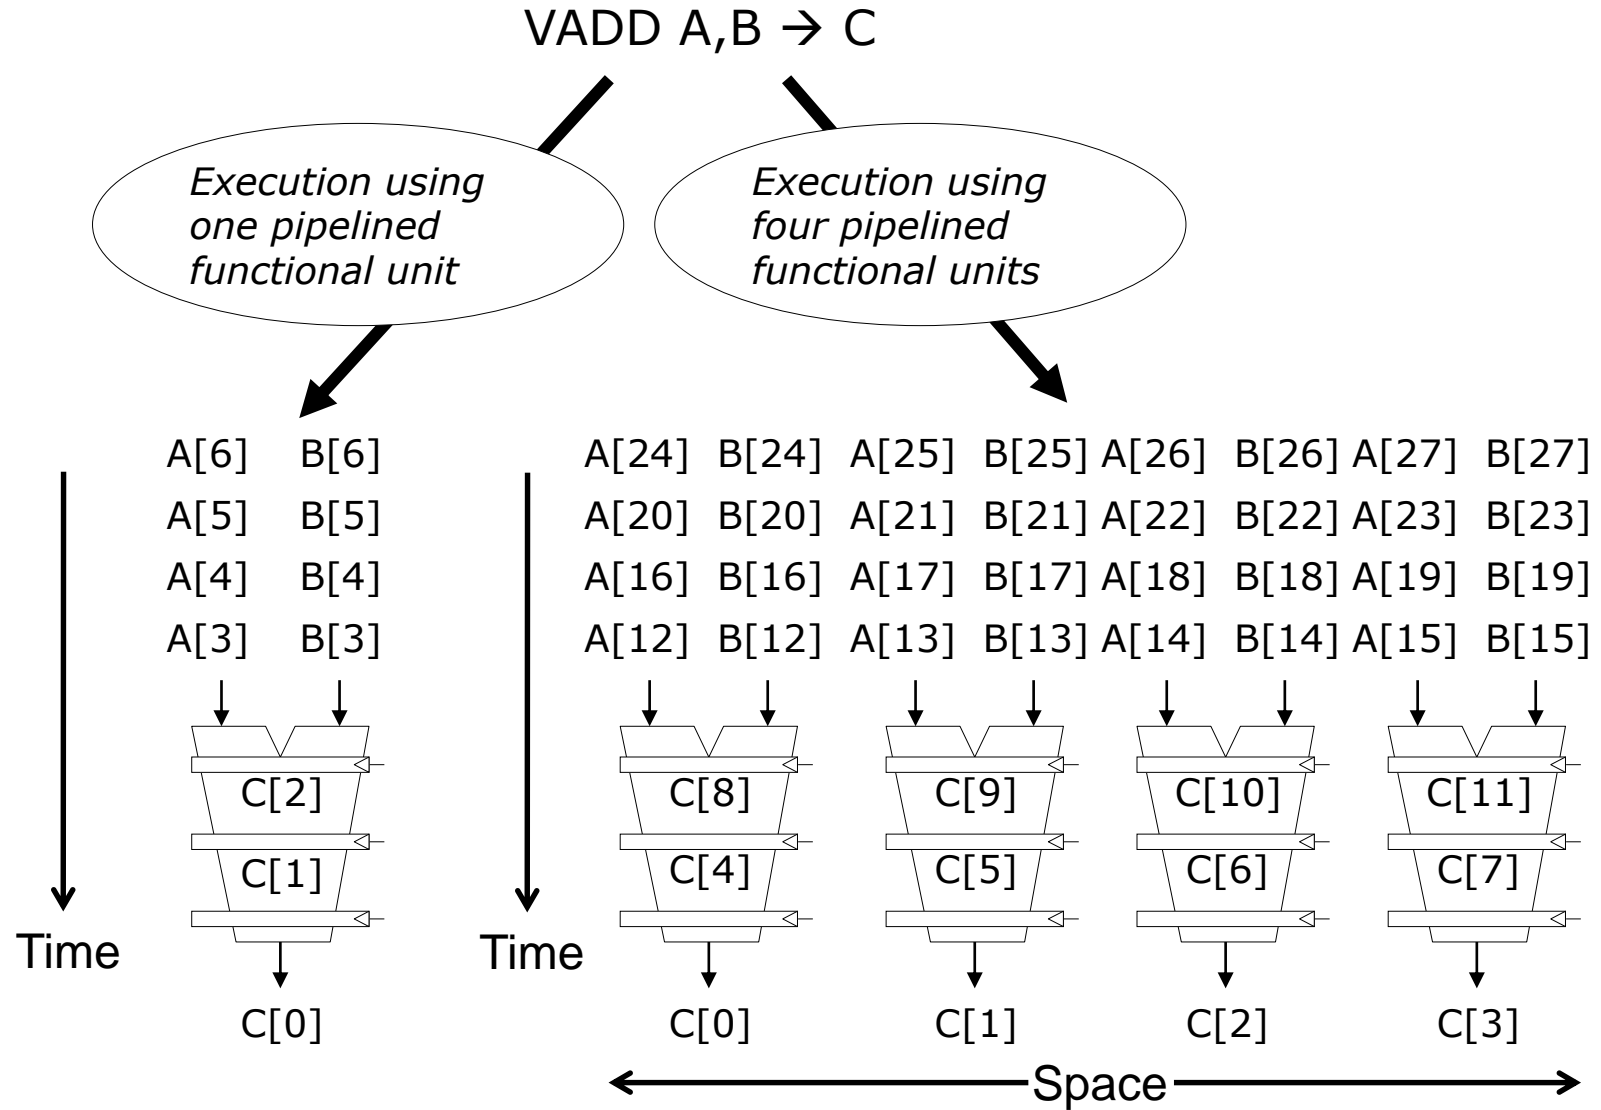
VADD A,B $\rightarrow$ C

Execution using one pipelined functional unit

Execution using four pipelined functional units

A[6] B[6]
A[5] B[5]
A[4] B[4]
A[3] B[3]

C[2]
C[1]

Time

C[0]

A[24] B[24] A[25] B[25] A[26] B[26] A[27] B[27]
A[20] B[20] A[21] B[21] A[22] B[22] A[23] B[23]
A[16] B[16] A[17] B[17] A[18] B[18] A[19] B[19]
A[12] B[12] A[13] B[13] A[14] B[14] A[15] B[15]

C[8] C[9] C[10] C[11]
C[4] C[5] C[6] C[7]

Time

C[0] C[1] C[2] C[3]

Space